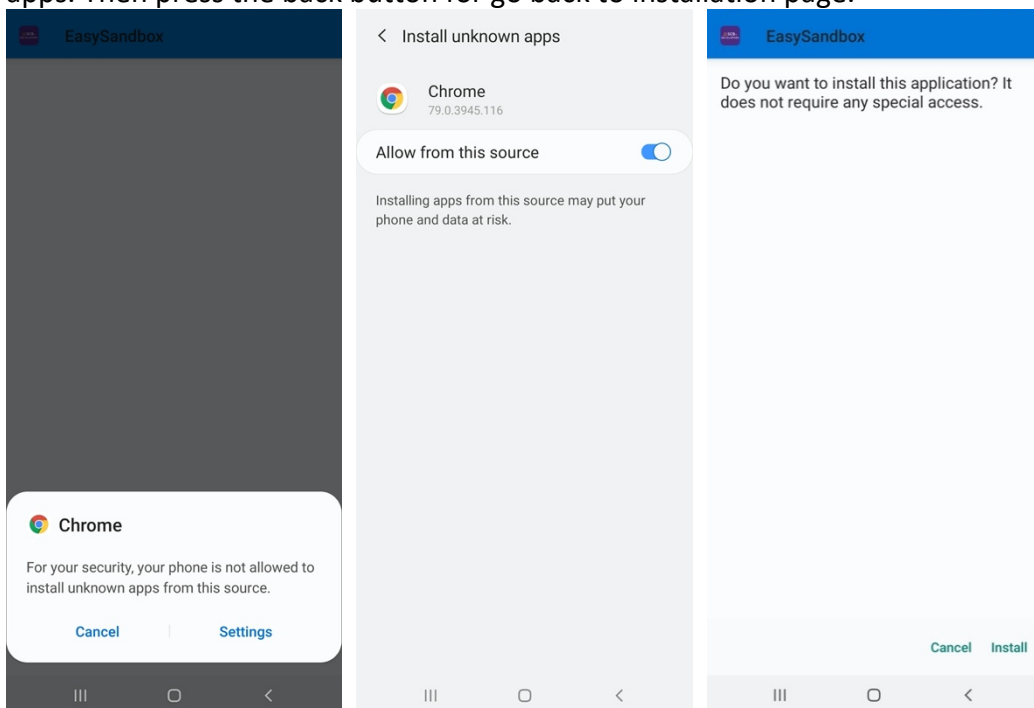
apps. Then press the back button for go back to installation page.

EasySandbox

Chrome

For your security, your phone is not allowed to install unknown apps from this source.

Cancel Settings

< Install unknown apps

Chrome
79.0.3945.116

Allow from this source

Installing apps from this source may put your phone and data at risk.

EasySandbox

Do you want to install this application? It does not require any special access.

Cancel Install